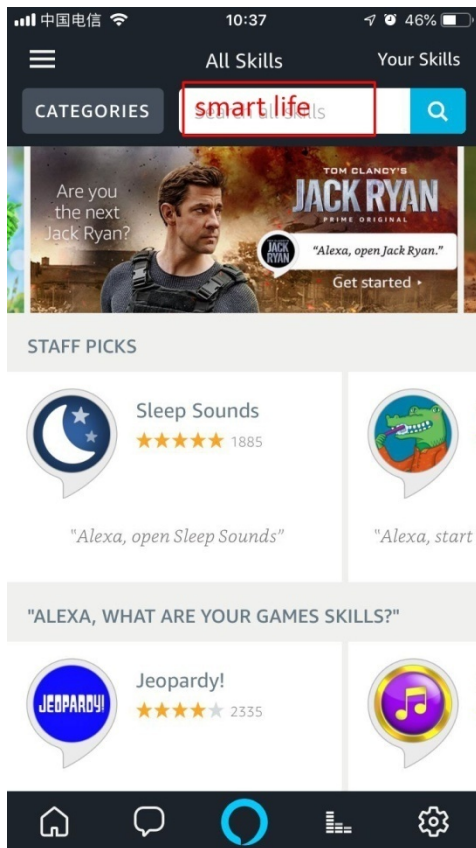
中国电信 10:37 46%

All Skills Your Skills

CATEGORIES smart life Search all skills

Are you the next Jack Ryan?

TOM CLANCY'S JACK RYAN PRIME ORIGINAL

JACK RYAN "Alexa, open Jack Ryan."

Get started ›

STAFF PICKS

Sleep Sounds
★★★★★ 1885

"Alexa, open Sleep Sounds"

"Alexa, start

"ALEXA, WHAT ARE YOUR GAMES SKILLS?"

JEOPARDY!

Jeopardy!
★★★★★ 2335